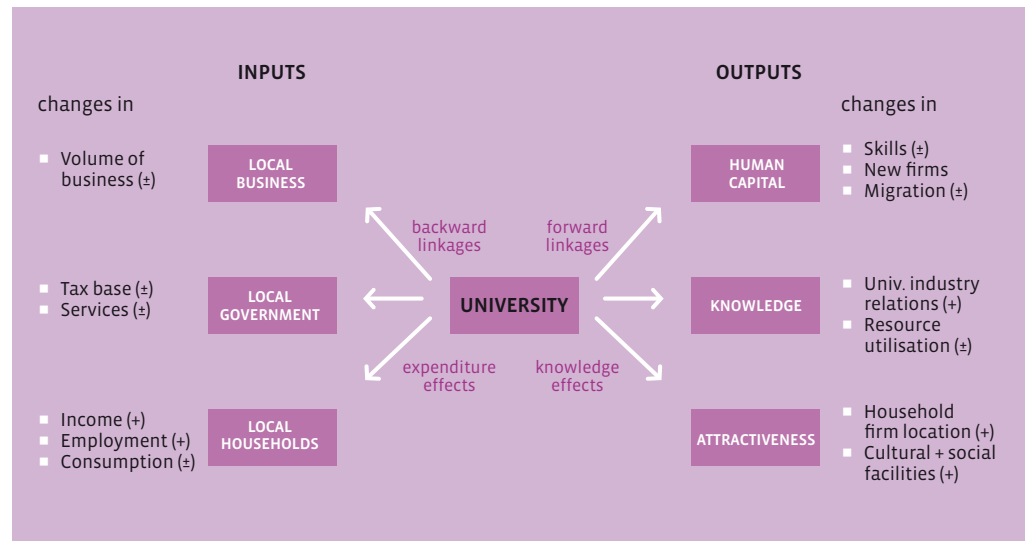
INPUTS

changes in

- Volume of business (±)

LOCAL BUSINESS

- Tax base (±)
- Services (±)

LOCAL GOVERNMENT

- Income (+)
- Employment (+)
- Consumption (±)

LOCAL HOUSEHOLDS

backward linkages

forward linkages

UNIVERSITY

expenditure effects

knowledge effects

OUTPUTS

changes in

HUMAN CAPITAL

- Skills (±)
- New firms
- Migration (±)

KNOWLEDGE

- Univ. industry relations (+)
- Resource utilisation (±)

ATTRACTIVENESS

- Household firm location (+)
- Cultural + social facilities (+)